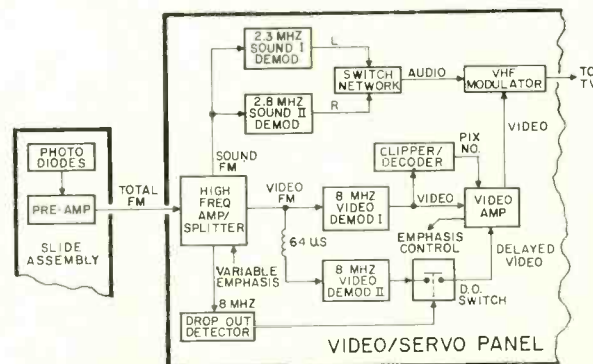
PHOTO DIODES

PRE-AMP

SLIDE ASSEMBLY

TOTAL FM

HIGH FREQ AMP/ SPLITTER

SOUND FM

2.3 MHZ SOUND I DEMOD

2.8 MHZ SOUND II DEMOD

L

R

SWITCH NETWORK

AUDIO

VHF MODULATOR

TO TV

VIDEO

CLIPPER/ DECODER

PIX NO.

VIDEO FM

8 MHZ VIDEO DEMOD I

VIDEO

VIDEO AMP

EMPHASIS CONTROL

64 US

DELAYED VIDEO

VARIABLE EMPHASIS

8 MHZ VIDEO DEMOD II

D.O. SWITCH

8 MHZ

DROP OUT DETECTOR

VIDEO/SERVO PANEL